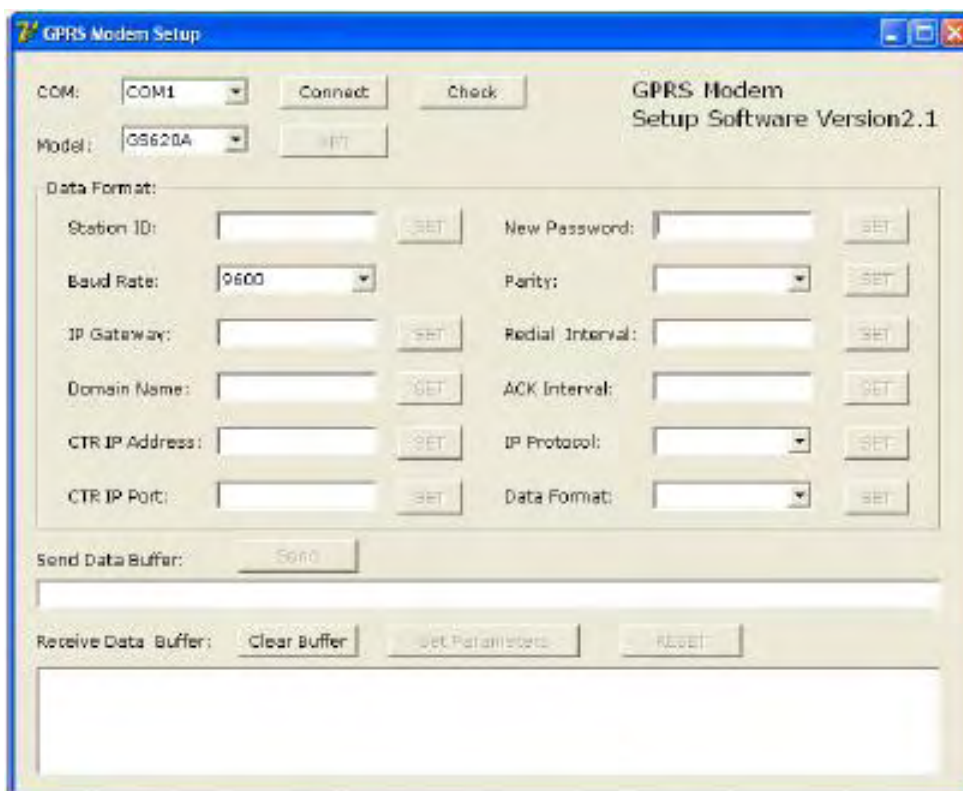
GPRS Modem Setup

COM: COM1 Connect Check

Model: GS620A SET

GPRS Modem
Setup Software Version2.1

Data Format:

Station ID: SET
New Password: SET
Baud Rate: 9600
Parity: SET
IP Gateway: SET
Redial Interval: SET
Domain Name: SET
ACK Interval: SET
CTR IP Address: SET
IP Protocol: SET
CTR IP Port: SET
Data Format: SET

Send Data Buffer: Send

Receive Data Buffer: Clear Buffer Get Parameters RESET